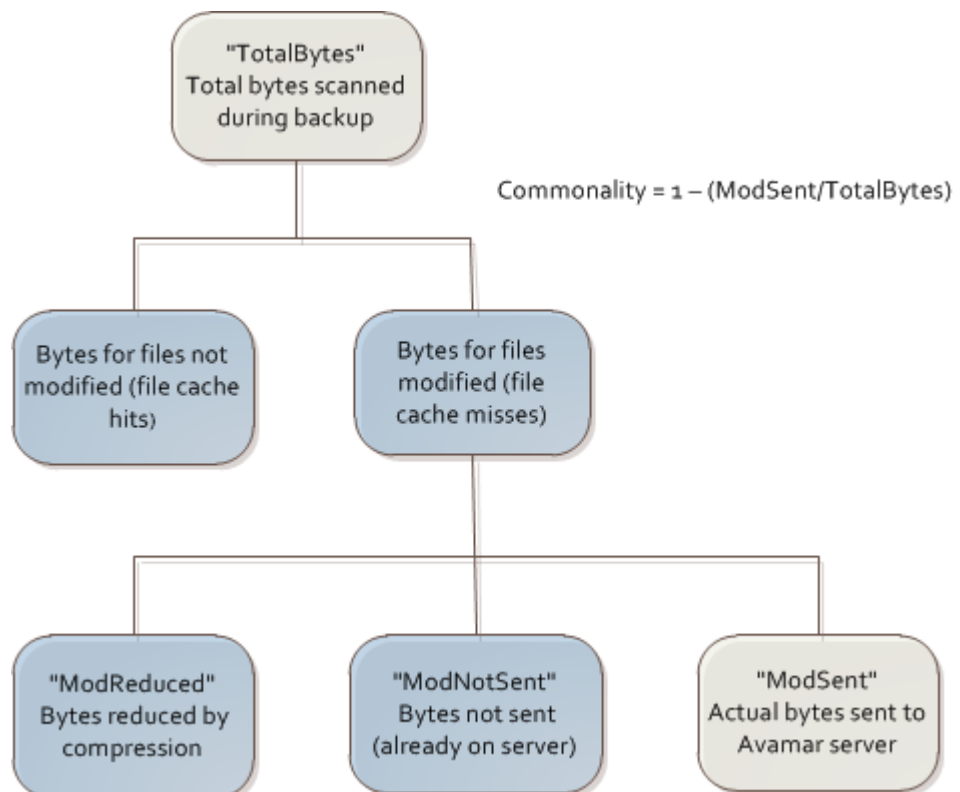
"TotalBytes"
Total bytes scanned during backup

Commonality = 1 – (ModSent/TotalBytes)

Bytes for files not modified (file cache hits)

Bytes for files modified (file cache misses)

"ModReduced"
Bytes reduced by compression

"ModNotSent"
Bytes not sent (already on server)

"ModSent"
Actual bytes sent to Avamar server